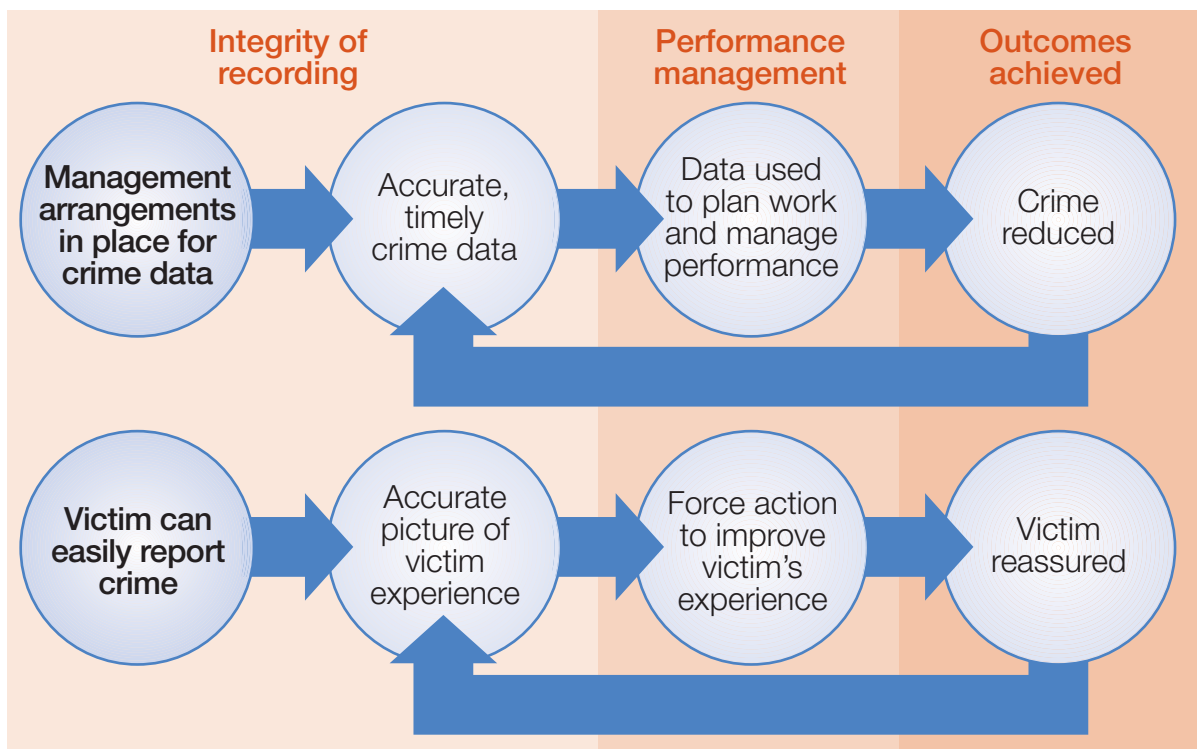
Integrity of recording

Performance management

Outcomes achieved

Management arrangements in place for crime data

Accurate, timely crime data

Data used to plan work and manage performance

Crime reduced

Victim can easily report crime

Accurate picture of victim experience

Force action to improve victim's experience

Victim reassured